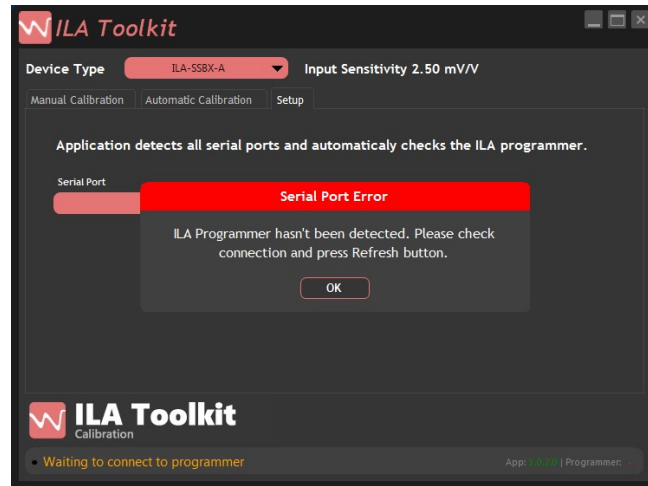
ILA Toolkit

Device Type ILA-SSBX-A Input Sensitivity 2.50 mV/V

Manual Calibration Automatic Calibration Setup

Application detects all serial ports and automaticaly checks the ILA programmer.

Serial Port

Serial Port Error

ILA Programmer hasn't been detected. Please check connection and press Refresh button.

OK

ILA Toolkit
Calibration

Waiting to connect to programmer

App: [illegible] | Programmer: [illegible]